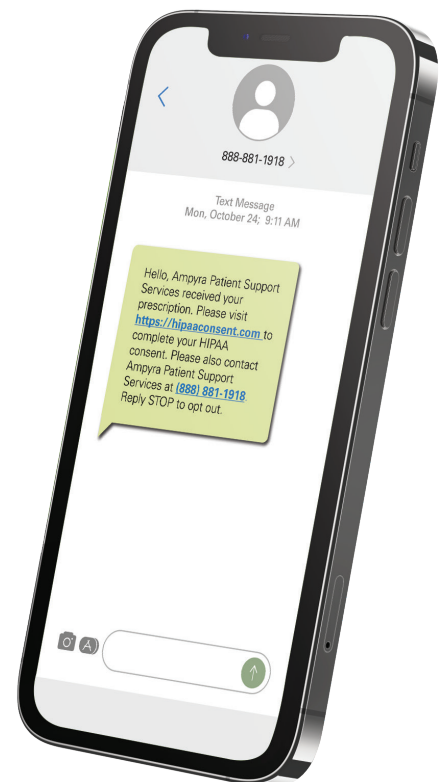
888-881-1918 >

Text Message
Mon, October 24; 9:11 AM

Hello, Ampyra Patient Support Services received your prescription. Please visit https://hipaaconsent.com to complete your HIPAA consent. Please also contact Ampyra Patient Support Services at (888) 881-1918 Reply STOP to opt out.